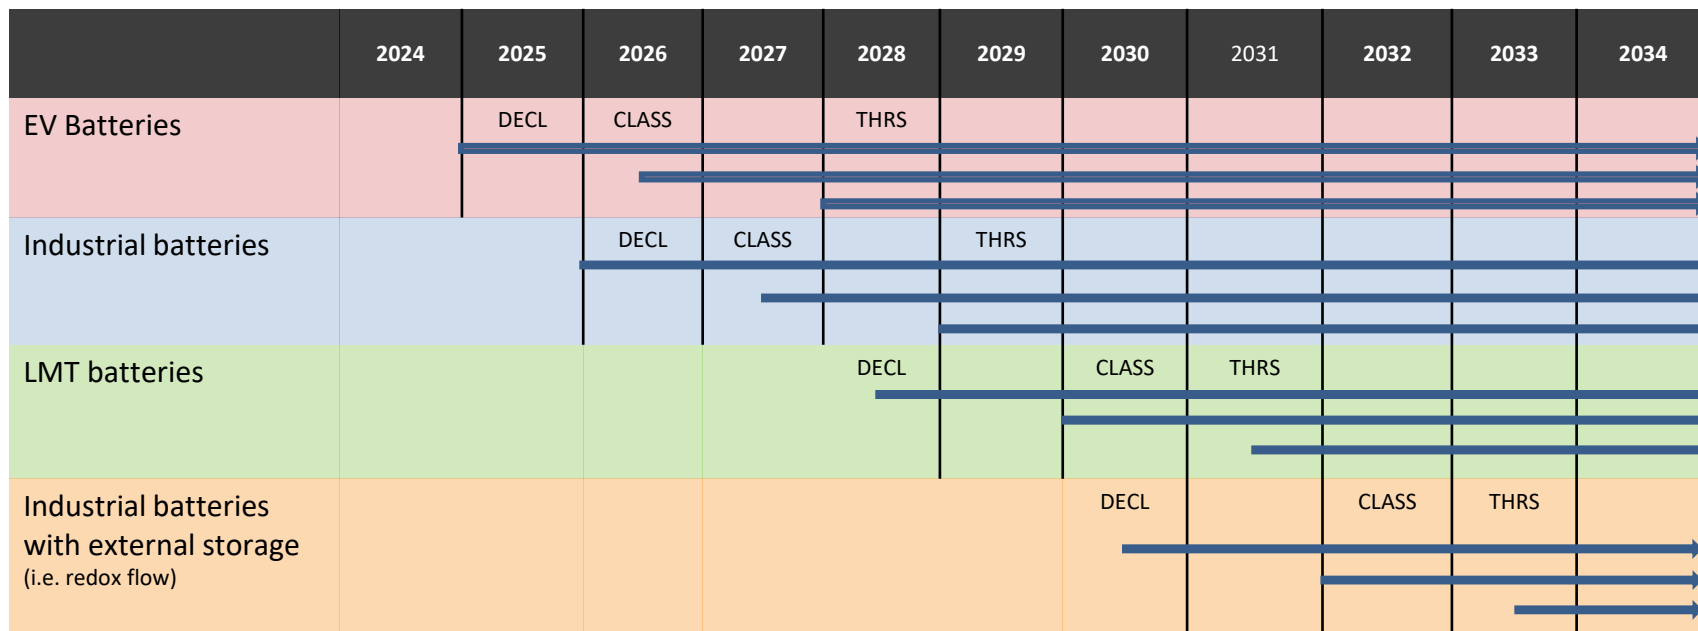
|  | 2024 | 2025 | 2026 | 2027 | 2028 | 2029 | 2030 | 2031 | 2032 | 2033 | 2034 |
|---|---|---|---|---|---|---|---|---|---|---|---|
| EV Batteries |  | DECL | CLASS |  | THRS |  |  |  |  |  |  |
| Industrial batteries |  |  | DECL | CLASS |  | THRS |  |  |  |  |  |
| LMT batteries |  |  |  |  | DECL |  | CLASS | THRS |  |  |  |
| Industrial batteries with external storage (i.e. redox flow) |  |  |  |  |  |  | DECL |  | CLASS | THRS |  |